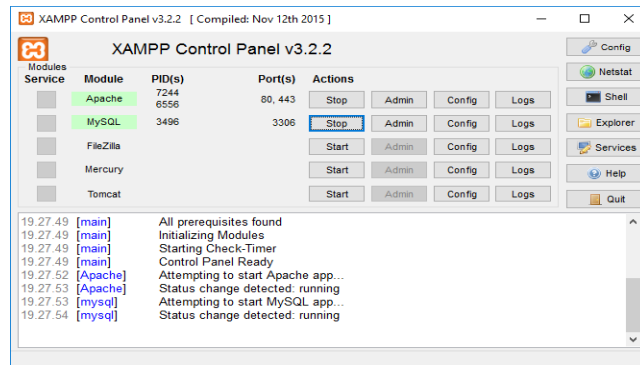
XAMPP Control Panel v3.2.2 [ Compiled: Nov 12th 2015 ]

XAMPP Control Panel v3.2.2

Modules

| Service | Module | PID(s) | Port(s) | Actions | | | |
|---|---|---|---|---|---|---|---|
| | Apache | 7244 6556 | 80, 443 | Stop | Admin | Config | Logs |
| | MySQL | 3496 | 3306 | Stop | Admin | Config | Logs |
| | FileZilla | | | Start | Admin | Config | Logs |
| | Mercury | | | Start | Admin | Config | Logs |
| | Tomcat | | | Start | Admin | Config | Logs |

Config
Netstat
Shell
Explorer
Services
Help
Quit

19.27.49 [main] All prerequisites found
19.27.49 [main] Initializing Modules
19.27.49 [main] Starting Check-Timer
19.27.49 [main] Control Panel Ready
19.27.52 [Apache] Attempting to start Apache app...
19.27.53 [Apache] Status change detected: running
19.27.53 [mysql] Attempting to start MySQL app...
19.27.54 [mysql] Status change detected: running